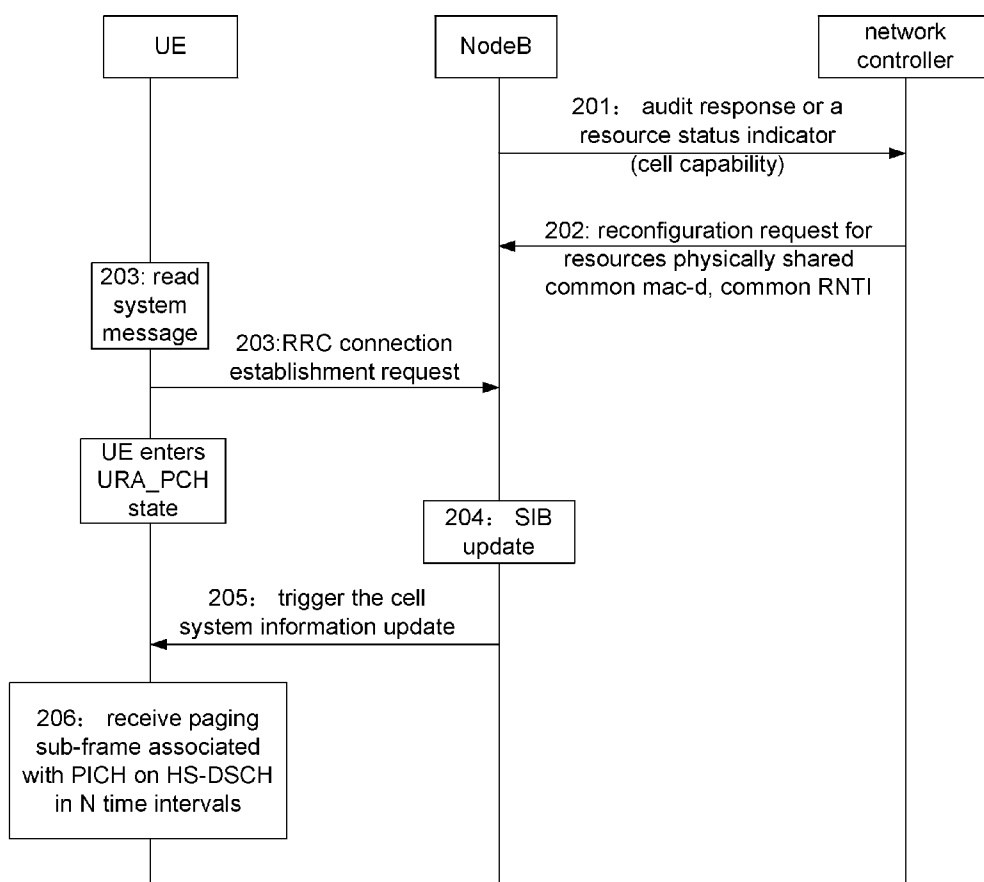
UE

NodeB

network controller

201： audit response or a resource status indicator (cell capability)

202: reconfiguration request for resources physically shared common mac-d, common RNTI

203: read system message

203:RRC connection establishment request

UE enters URA_PCH state

204： SIB update

205： trigger the cell system information update

206： receive paging sub-frame associated with PICH on HS-DSCH in N time intervals